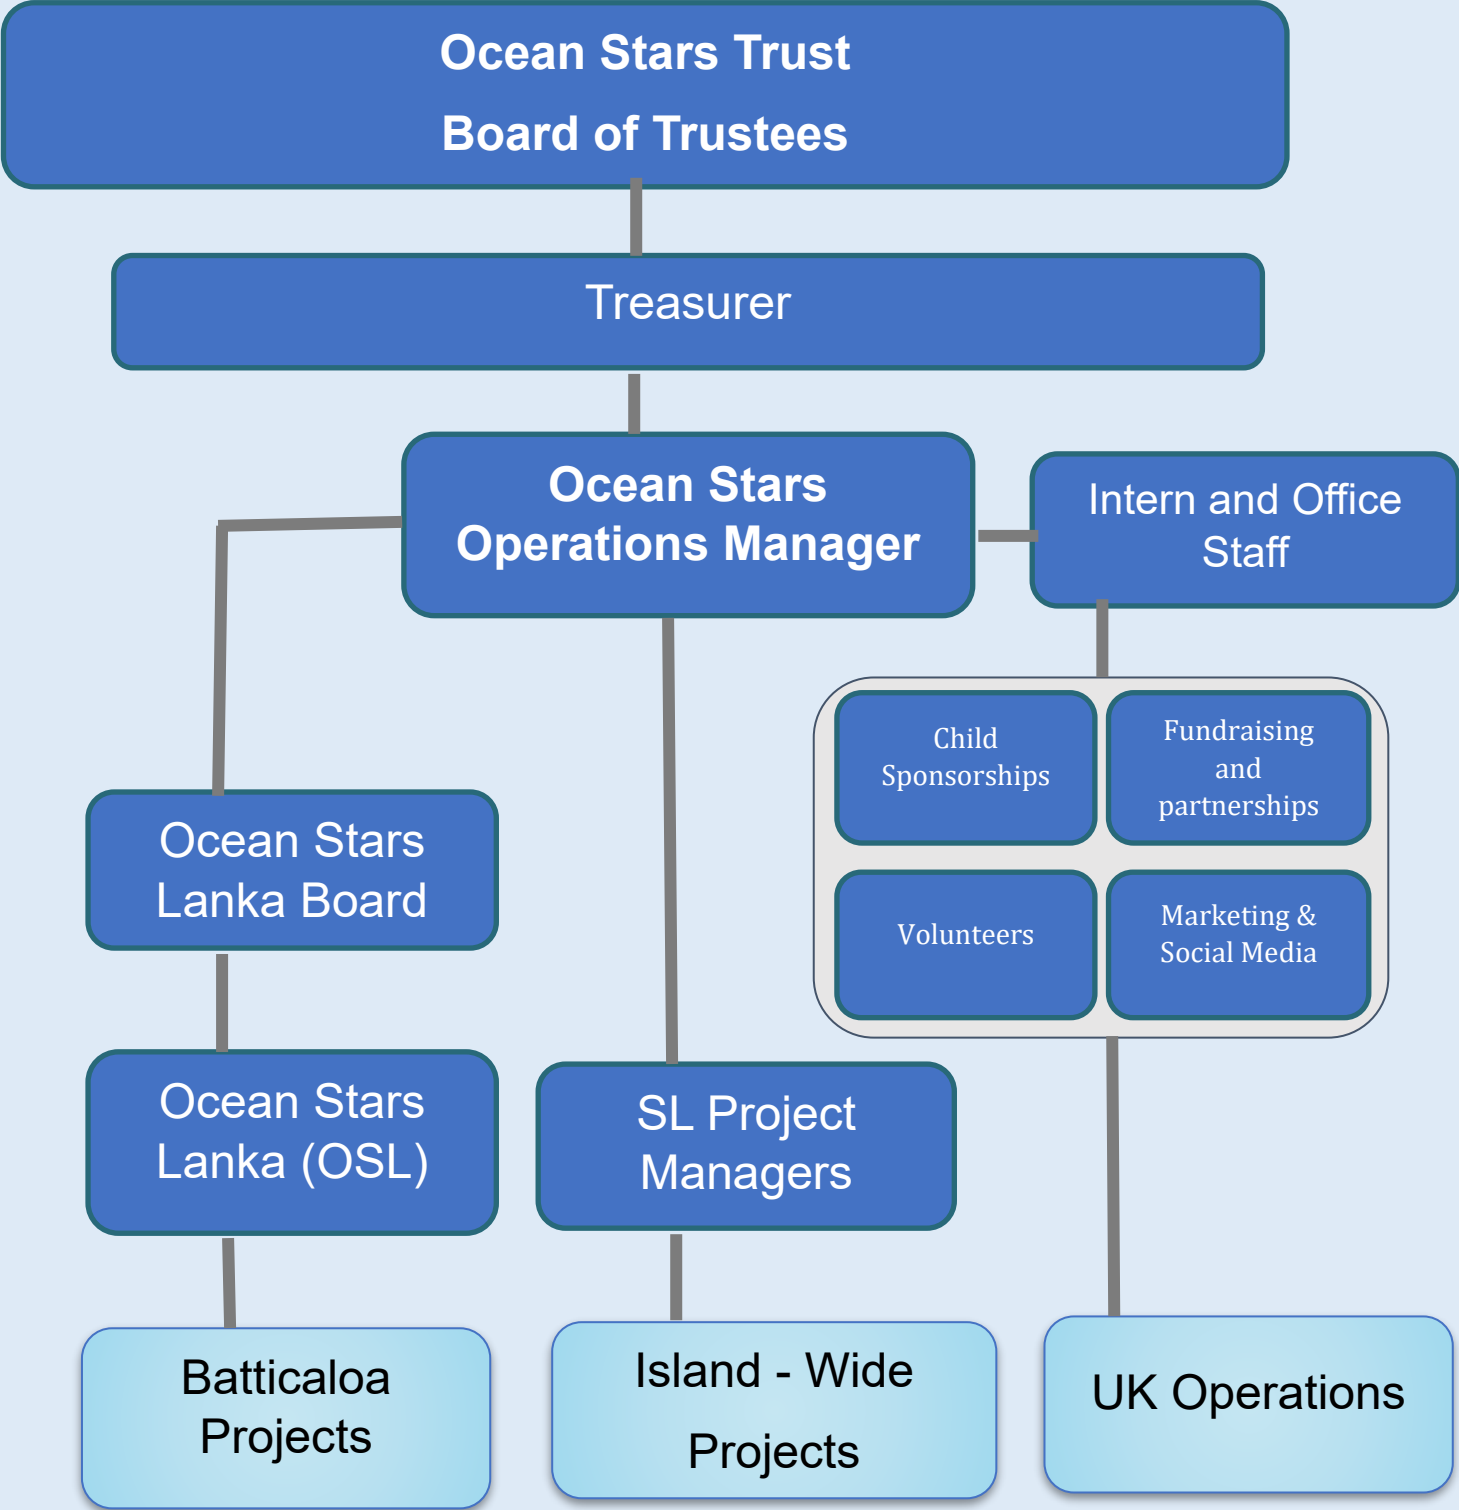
Ocean Stars Trust
Board of Trustees

Treasurer

Ocean Stars Operations Manager

Intern and Office Staff

Child Sponsorships

Fundraising and partnerships

Volunteers

Marketing & Social Media

Ocean Stars Lanka Board

Ocean Stars Lanka (OSL)

SL Project Managers

Batticaloa Projects

Island - Wide Projects

UK Operations